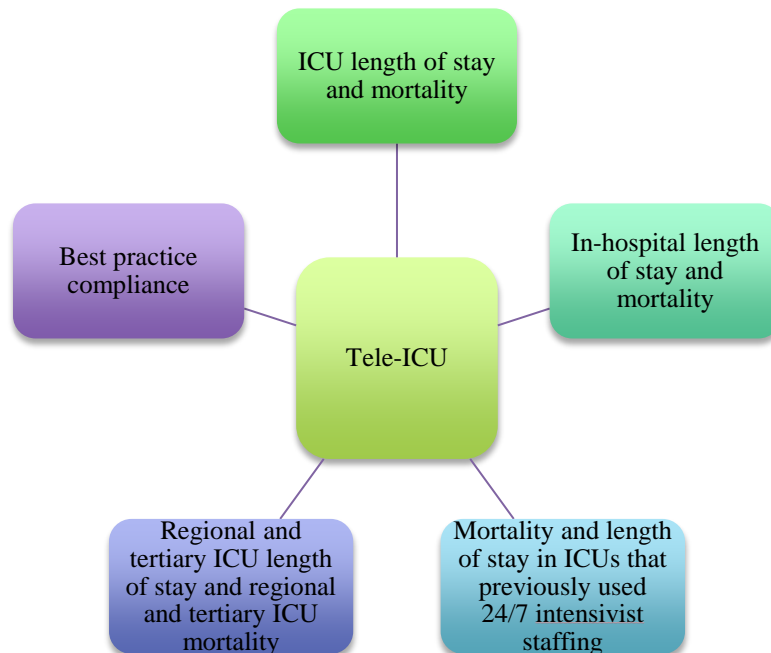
ICU length of stay and mortality

Best practice compliance

Tele-ICU

In-hospital length of stay and mortality

Regional and tertiary ICU length of stay and regional and tertiary ICU mortality

Mortality and length of stay in ICUs that previously used 24/7 intensivist staffing